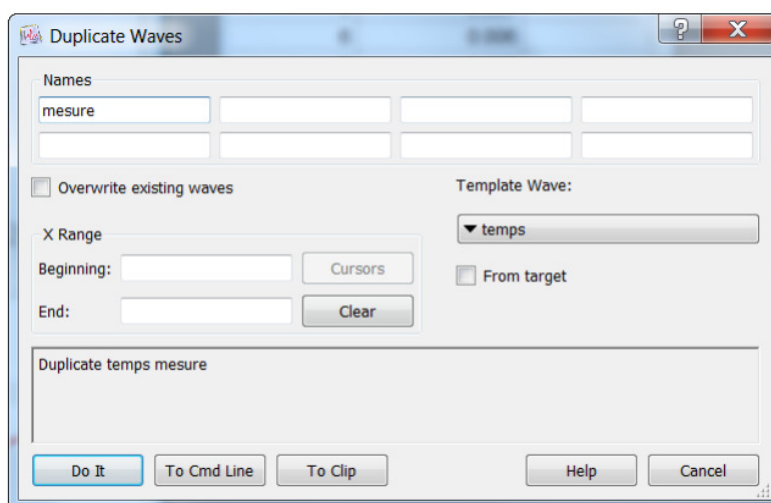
Duplicate Waves

Names

mesure

Overwrite existing waves

Template Wave:

▾ temps

X Range

Beginning:

Cursors

From target

End:

Clear

Duplicate temps mesure

Do It

To Cmd Line

To Clip

Help

Cancel